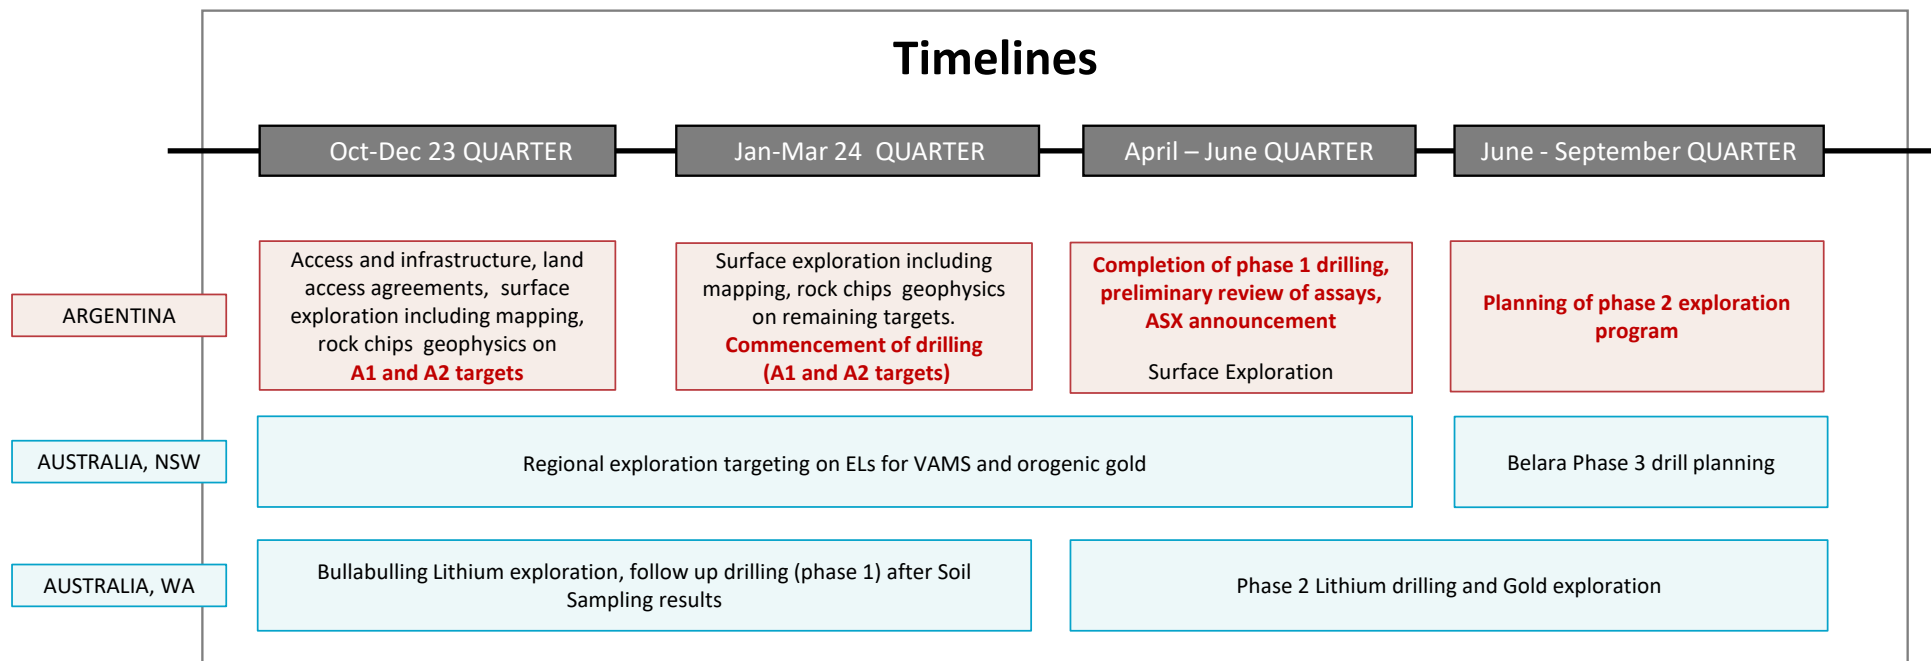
Timelines

Oct-Dec 23 QUARTER

Jan-Mar 24 QUARTER

April – June QUARTER

June - September QUARTER

ARGENTINA

Access and infrastructure, land access agreements, surface exploration including mapping, rock chips geophysics on A1 and A2 targets

Surface exploration including mapping, rock chips geophysics on remaining targets. Commencement of drilling (A1 and A2 targets)

Completion of phase 1 drilling, preliminary review of assays, ASX announcement

Surface Exploration

Planning of phase 2 exploration program

AUSTRALIA, NSW

Regional exploration targeting on ELs for VAMS and orogenic gold

Belara Phase 3 drill planning

AUSTRALIA, WA

Bullabulling Lithium exploration, follow up drilling (phase 1) after Soil Sampling results

Phase 2 Lithium drilling and Gold exploration